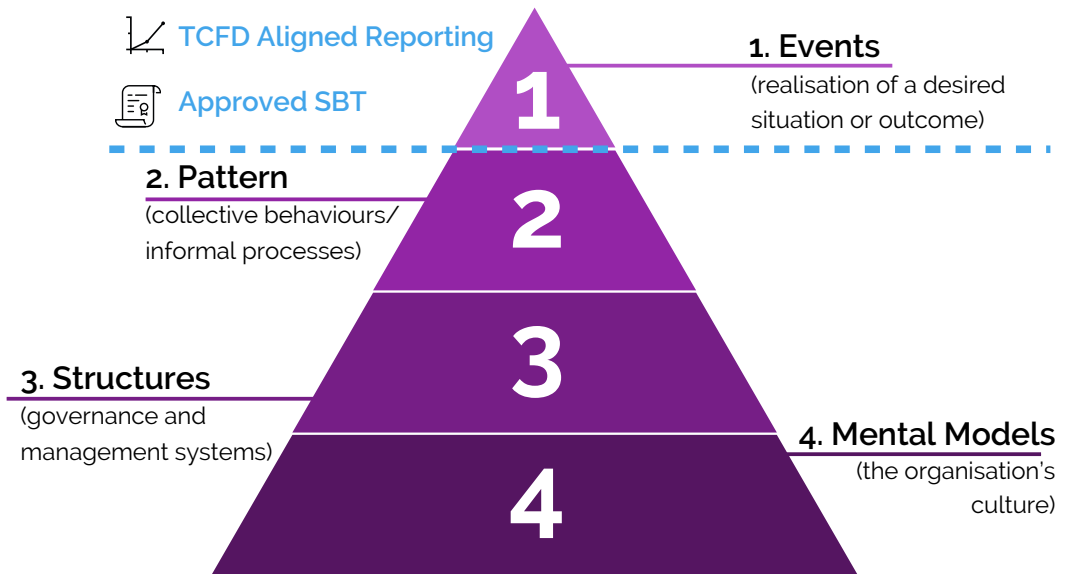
TCFD Aligned Reporting

Approved SBT

1

1. Events
(realisation of a desired situation or outcome)

2. Pattern
(collective behaviours/ informal processes)

2

3

3. Structures
(governance and management systems)

4. Mental Models
(the organisation's culture)

4